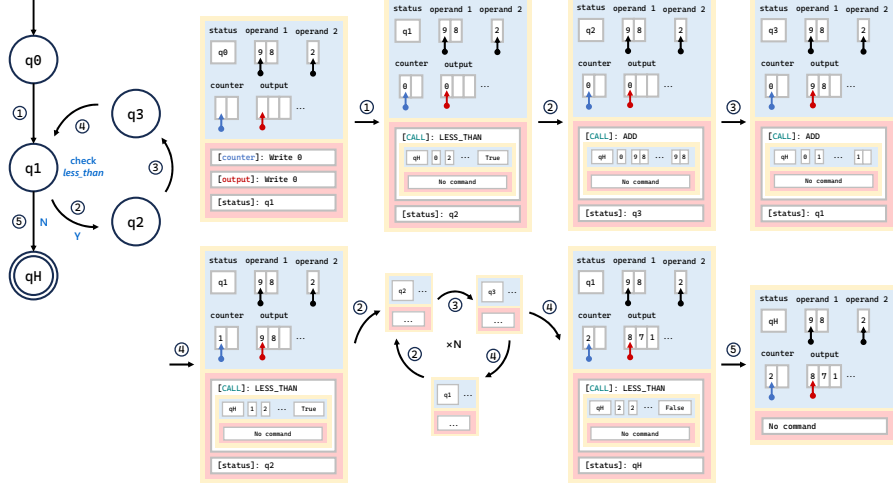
q0
①
q1
check
less_than
④
③
②
Y
⑤
N
q3
q2
qH

status operand 1 operand 2
q0 9 8 2
counter output
...
[counter]: Write 0
[output]: Write 0
[status]: q1

①
status operand 1 operand 2
q1 9 8 2
counter output
0 0 ...
[CALL]: LESS_THAN
qH 0 2 ... True
No command
[status]: q2

②
status operand 1 operand 2
q2 9 8 2
counter output
0 0 ...
[CALL]: ADD
qH 0 9 8 ... 9 8
No command
[status]: q3

③
status operand 1 operand 2
q3 9 8 2
counter output
0 9 8 ...
[CALL]: ADD
qH 0 1 ... 1
No command
[status]: q1

④
status operand 1 operand 2
q1 9 8 2
counter output
1 9 8 ...
[CALL]: LESS_THAN
qH 1 2 ... True
No command
[status]: q2

②
q2 ...
...
③
q3 ...
...
×N
②
④
q1 ...
...

④
status operand 1 operand 2
q1 9 8 2
counter output
2 8 7 1 ...
[CALL]: LESS_THAN
qH 2 2 ... False
No command
[status]: qH

⑤
status operand 1 operand 2
qH 9 8 2
counter output
2 8 7 1 ...
No command